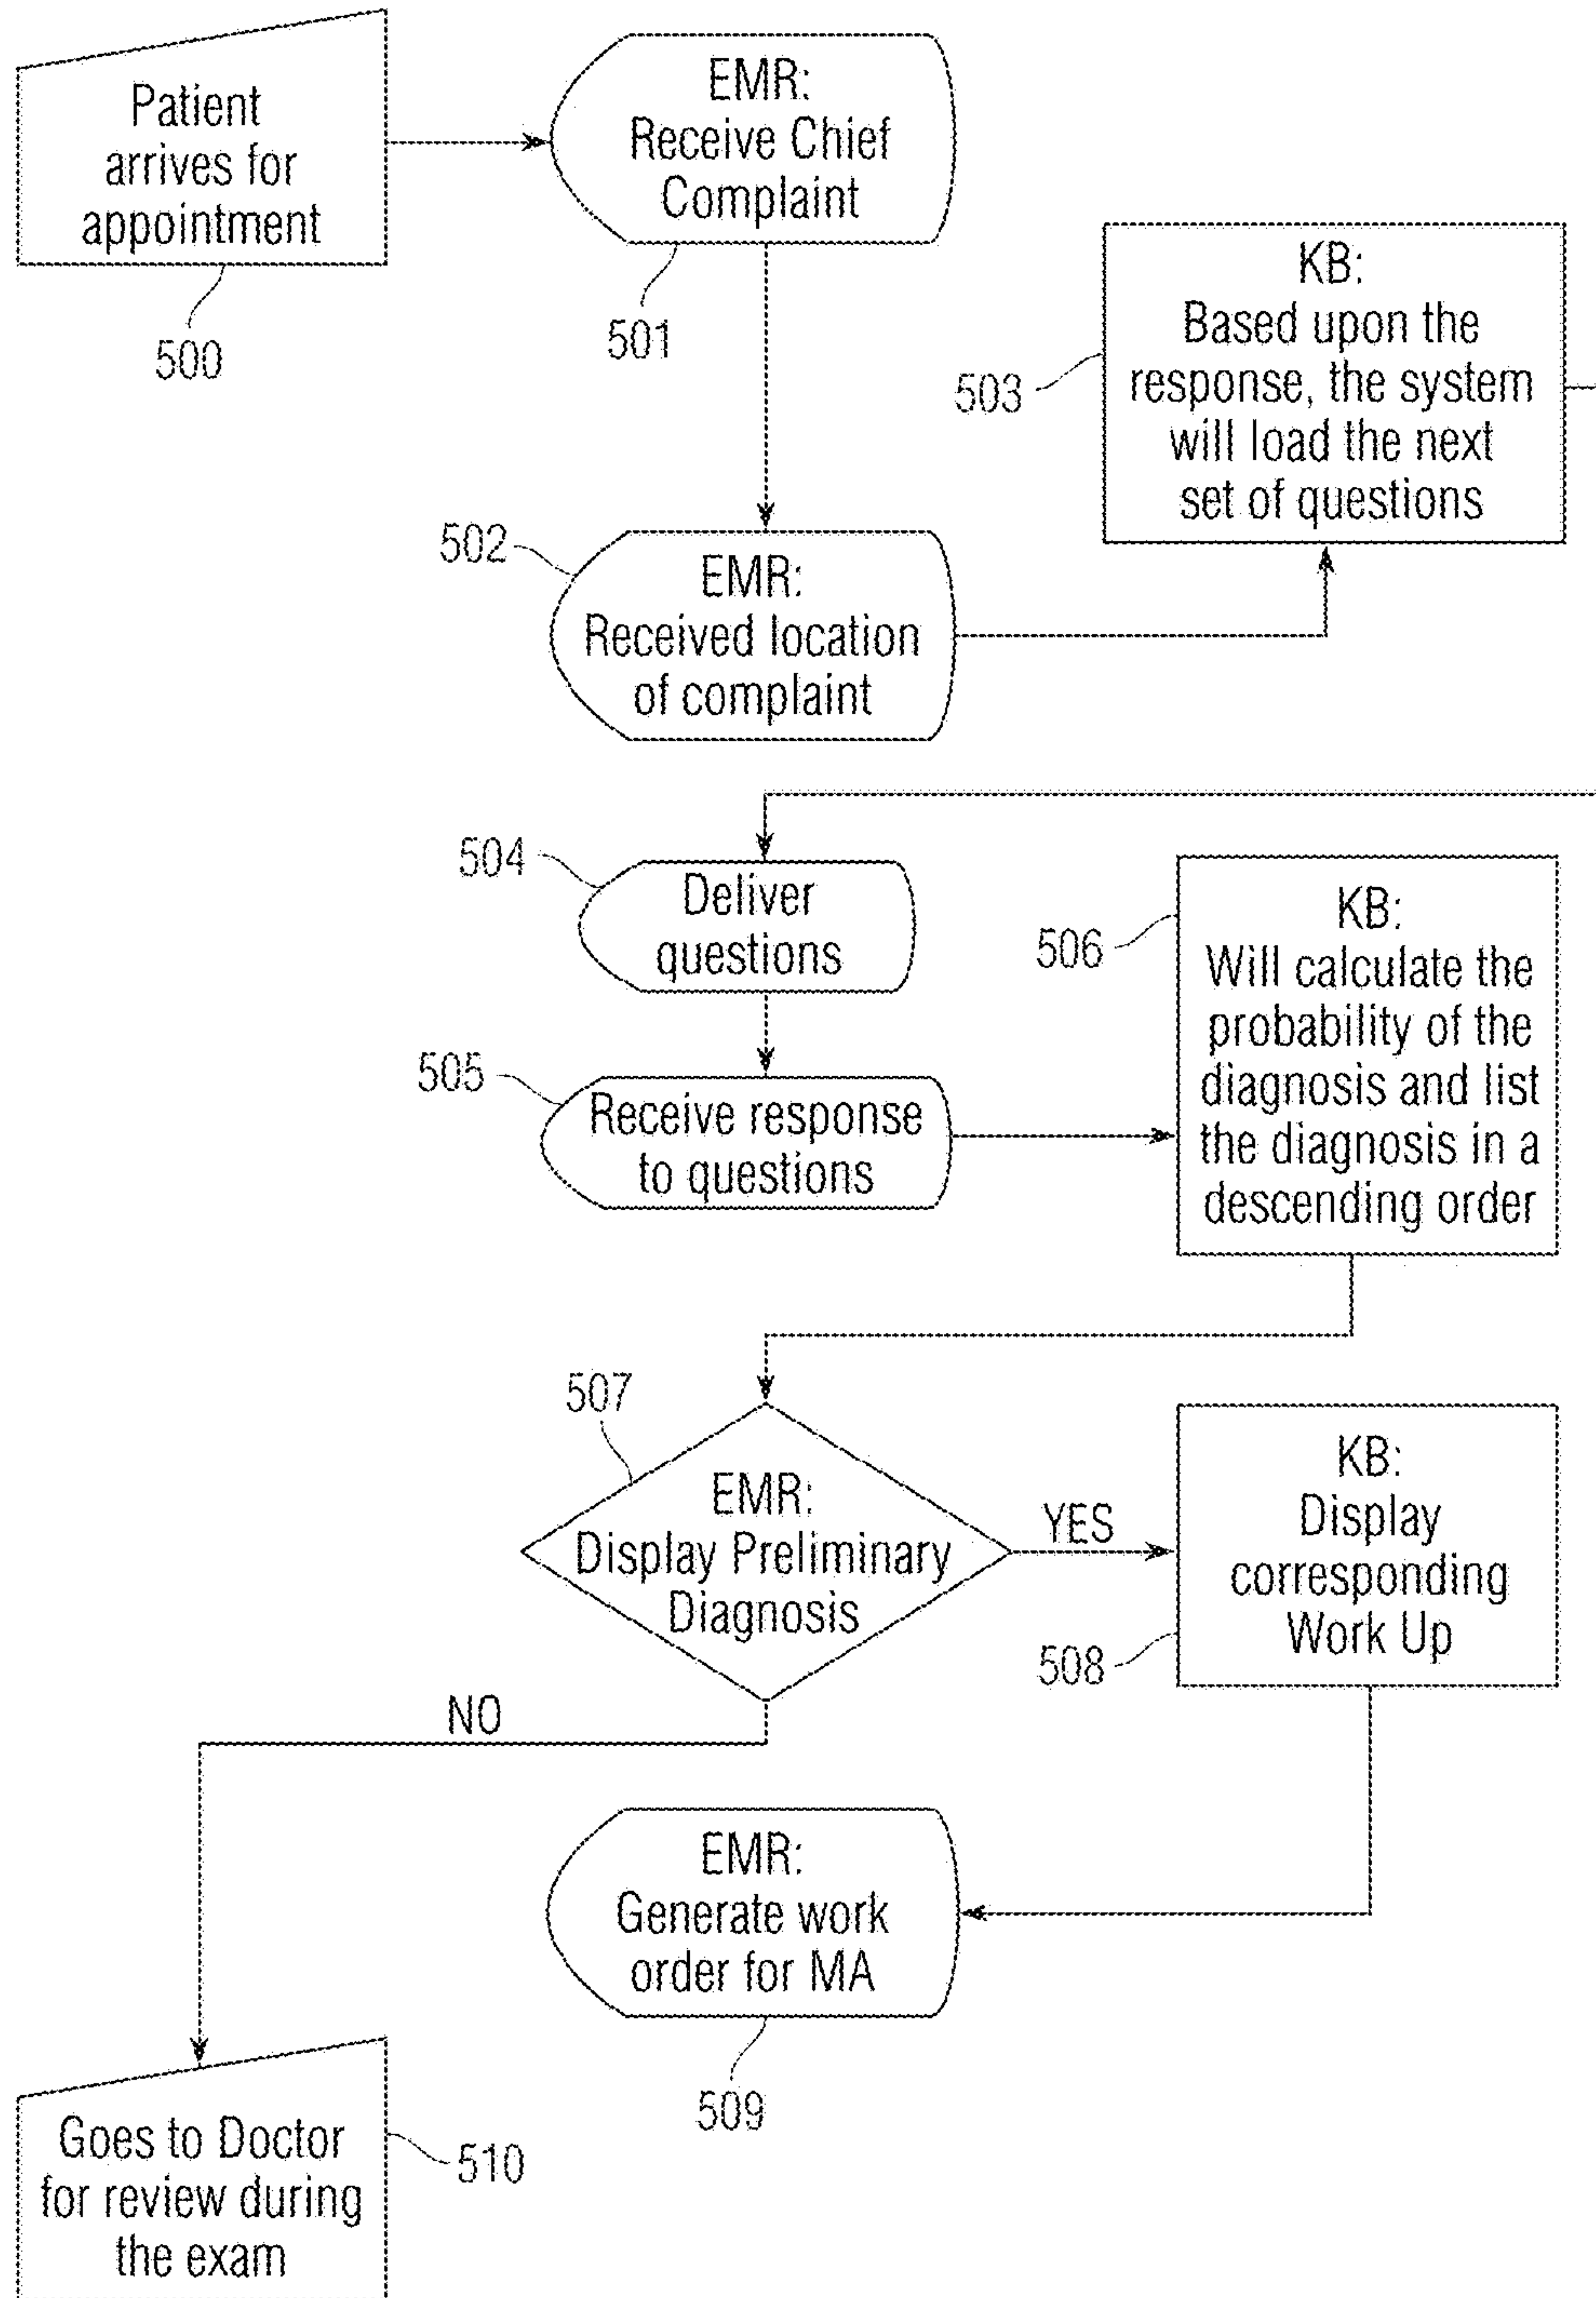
Patient arrives for appointment

500

EMR: Receive Chief Complaint

501

KB: Based upon the response, the system will load the next set of questions

503

502

EMR: Received location of complaint

504

Deliver questions

506

KB: Will calculate the probability of the diagnosis and list the diagnosis in a descending order

505

Receive response to questions

507

EMR: Display Preliminary Diagnosis

YES

KB: Display corresponding Work Up

508

NO

EMR: Generate work order for MA

509

Goes to Doctor for review during the exam

510